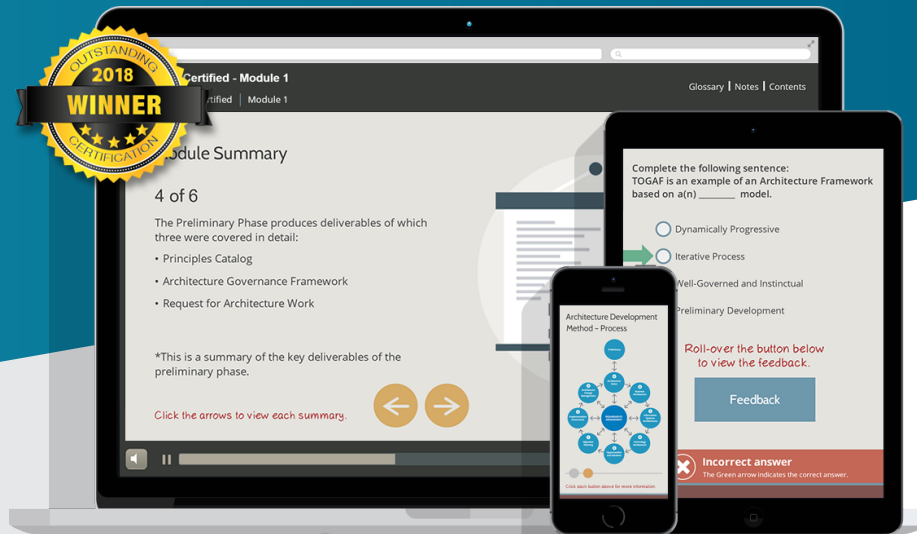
OUTSTANDING
2018
WINNER
CERTIFICATION

Certified - Module 1
rtified | Module 1
Glossary | Notes | Contents

odule Summary

4 of 6

The Preliminary Phase produces deliverables of which three were covered in detail:

• Principles Catalog
• Architecture Governance Framework
• Request for Architecture Work

*This is a summary of the key deliverables of the preliminary phase.

Click the arrows to view each summary.

Complete the following sentence:
TOGAF is an example of an Architecture Framework based on a(n) ________ model.

Dynamically Progressive
Iterative Process
Well-Governed and Instinctual
Preliminary Development

Roll-over the button below to view the feedback.

Feedback

Incorrect answer
The Green arrow indicates the correct answer.

Architecture Development Method – Process

Click each button above for more information.